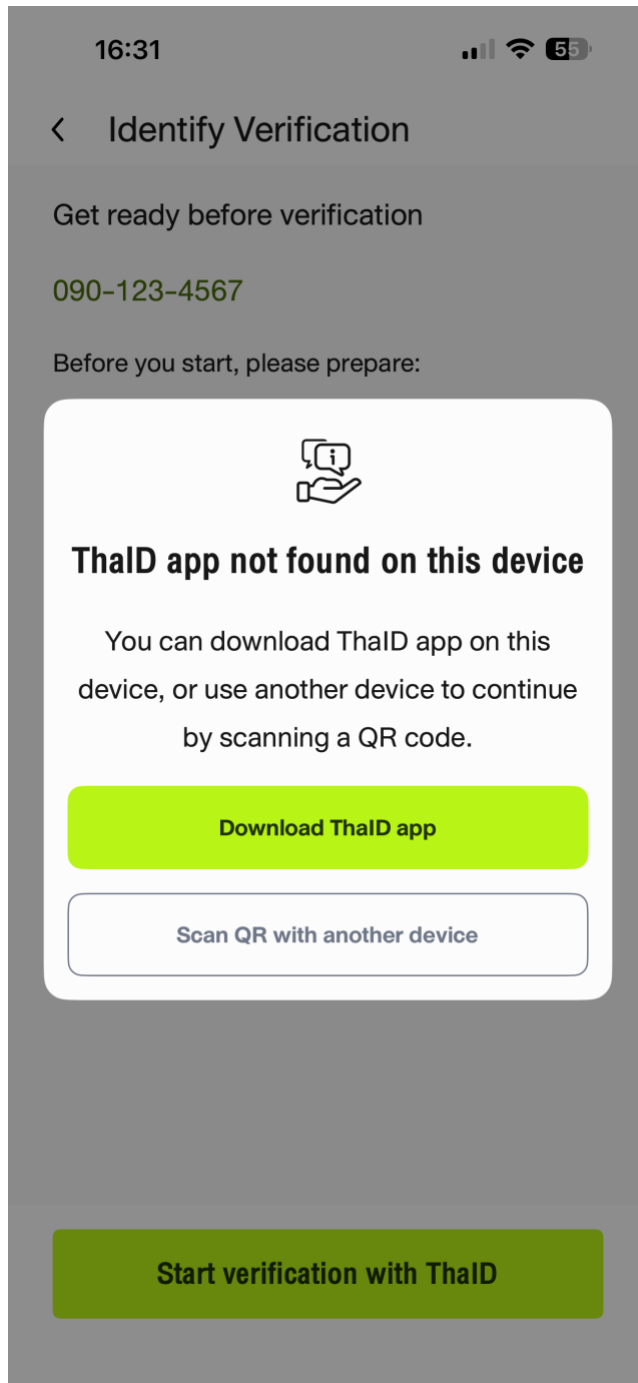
16:31

55

Identify Verification

Get ready before verification

090-123-4567

Before you start, please prepare:

ThaID app not found on this device

You can download ThaID app on this device, or use another device to continue by scanning a QR code.

Download ThaID app

Scan QR with another device

Start verification with ThaID